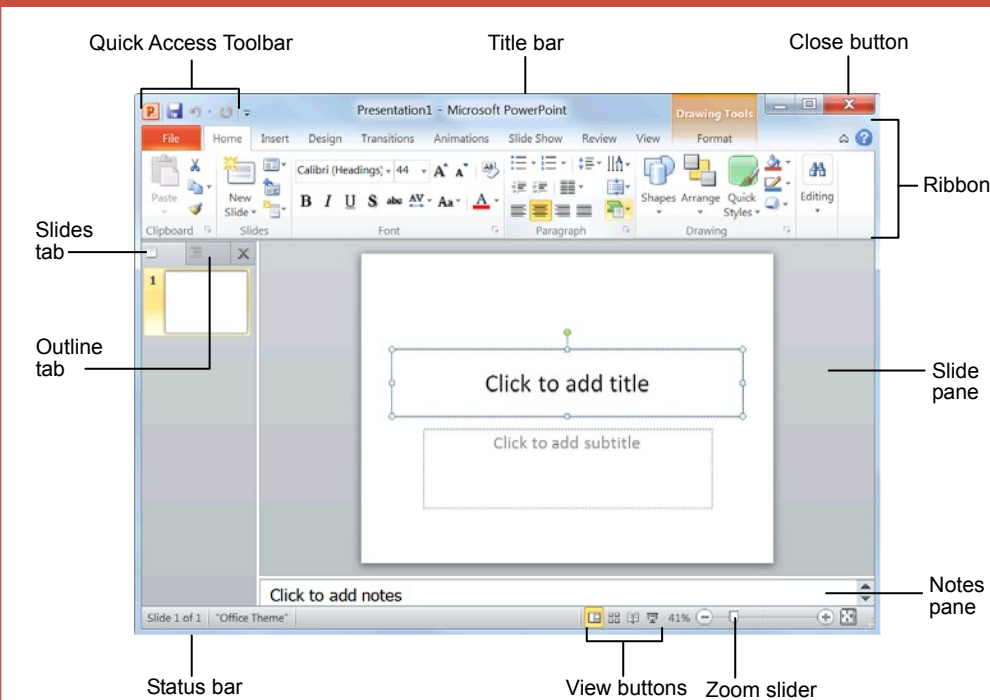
Quick Access Toolbar

Title bar

Close button

Presentation1 - Microsoft PowerPoint

Drawing Tools

File

Home

Insert

Design

Transitions

Animations

Slide Show

Review

View

Format

Paste

New Slide

Calibri (Headings)

44

B I U S abc AV Aa A

Shapes

Arrange

Quick Styles

Editing

Clipboard

Slides

Font

Paragraph

Drawing

Ribbon

Slides tab

Outline tab

1

Click to add title

Click to add subtitle

Slide pane

Click to add notes

Notes pane

Slide 1 of 1

"Office Theme"

41%

Status bar

View buttons

Zoom slider